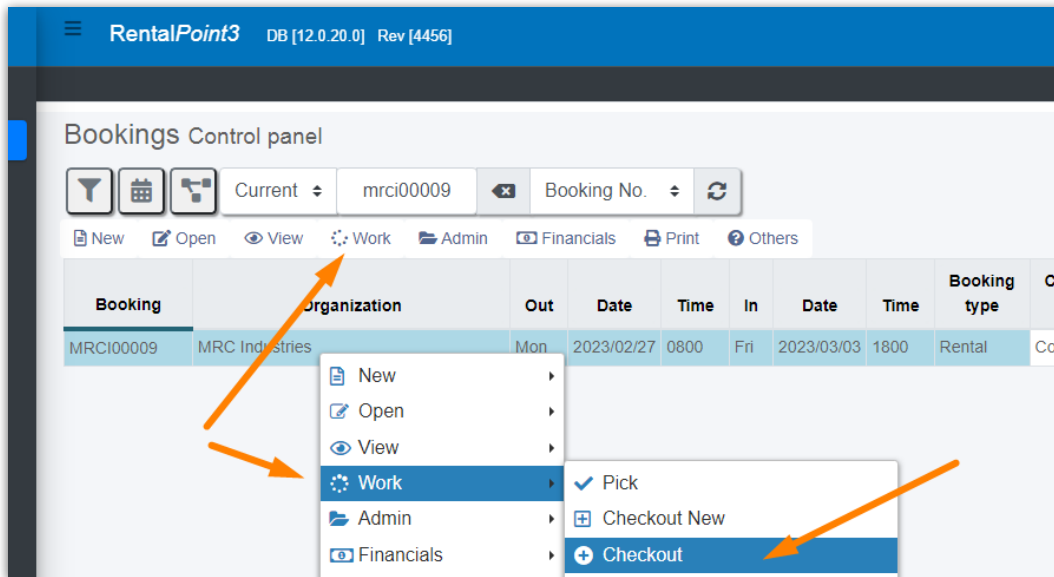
RentalPoint3 DB [12.0.20.0] Rev [4456]

Bookings Control panel

Current
mrci00009
Booking No.

New Open View Work Admin Financials Print Others

| Booking | Organization | Out | Date | Time | In | Date | Time | Booking type | C |
|---|---|---|---|---|---|---|---|---|---|
| MRCI00009 | MRC Industries | Mon | 2023/02/27 | 0800 | Fri | 2023/03/03 | 1800 | Rental | Co |

New
Open
View
Work
Admin
Financials

Pick
Checkout New
Checkout